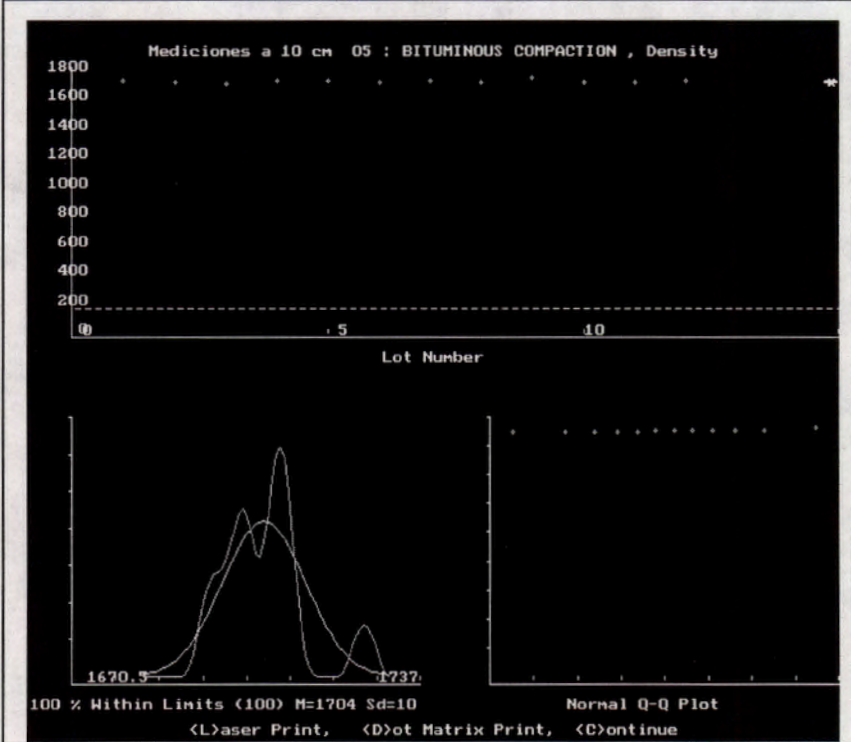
Mediciones a 10 cm 05 : BITUMINOUS COMPACTION , Density

1800
1600
1400
1200
1000
800
600
400
200

0 5 10

Lot Number

1670.5 1737

100 % Within Limits (100) M=1704 Sd=10

Normal Q-Q Plot

<L>aser Print, <D>ot Matrix Print, <C>ontinue